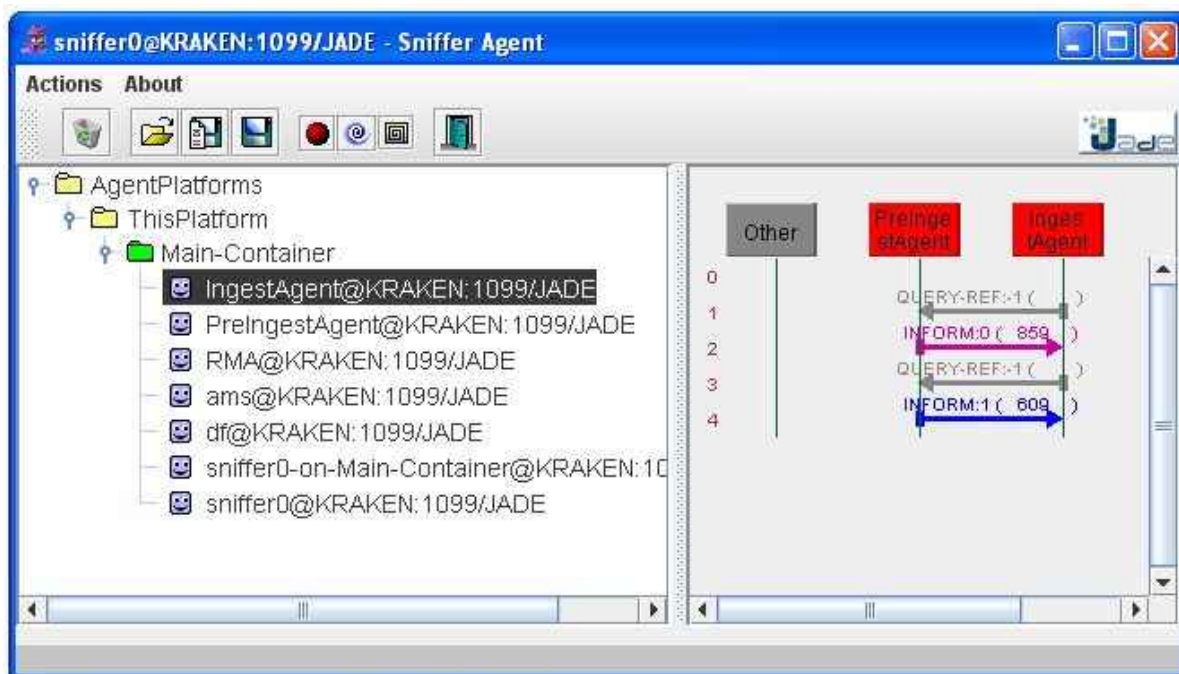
sniffer0@KRAKEN:1099/JADE - Sniffer Agent

Actions About

Jade

AgentPlatforms
ThisPlatform
Main-Container
IngestAgent@KRAKEN:1099/JADE
PreIngestAgent@KRAKEN:1099/JADE
RMA@KRAKEN:1099/JADE
ams@KRAKEN:1099/JADE
df@KRAKEN:1099/JADE
sniffer0-on-Main-Container@KRAKEN:10
sniffer0@KRAKEN:1099/JADE

Other
PreIngestAgent
IngestAgent

0
1
2
3
4

QUERY-REF:-1 ( )
INFORM:0 ( 859 )
QUERY-REF:-1 ( )
INFORM:1 ( 609 )